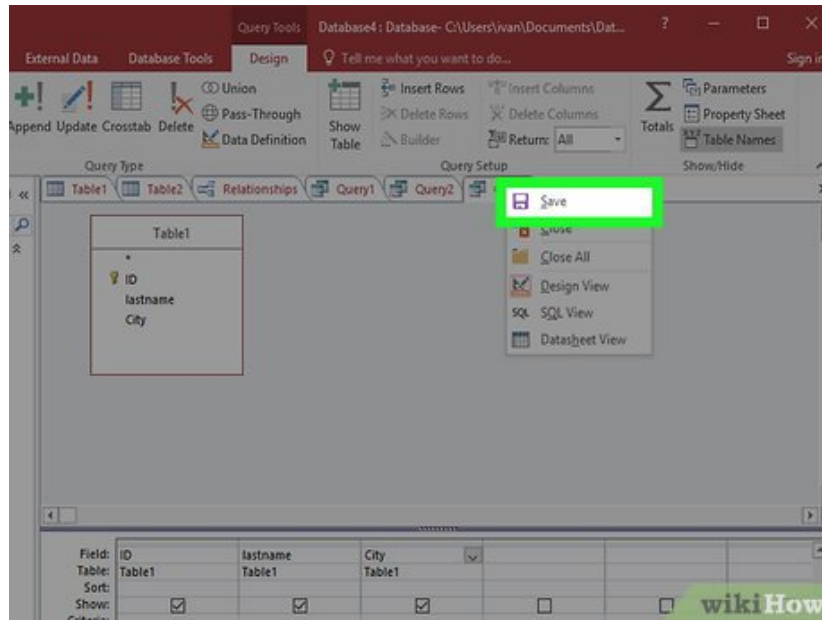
Query Tools Database4 : Database- C:\Users\ivan\Documents\Dat... ? Sign in

External Data Database Tools Design Tell me what you want to do...

Append Update Crosstab Delete Union Pass-Through Data Definition Show Table Insert Rows Delete Rows Builder Insert Columns Delete Columns Return: All Totals Parameters Property Sheet Table Names

Query Type Query Setup Show/Hide

Table1 Table2 Relationships Query1 Query2

Table1

*
ID
lastname
City

Save
Close
Close All
Design View
SQL View
Datasheet View

| Field: | ID | lastname | City | | |
|---|---|---|---|---|---|
| Table: | Table1 | Table1 | Table1 | | |
| Sort: | | | | | |
| Show: | ☑ | ☑ | ☑ | ☐ | ☐ |
| Criteria: | | | | | |

wikiHow